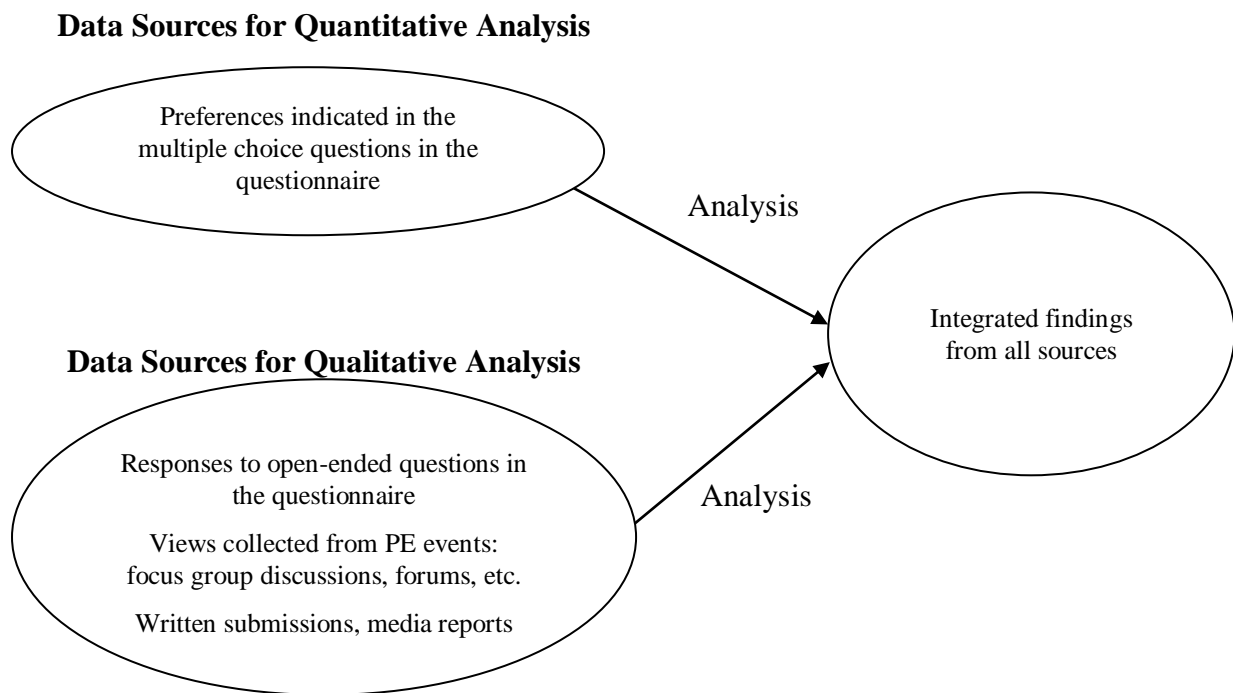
Data Sources for Quantitative Analysis

Preferences indicated in the multiple choice questions in the questionnaire

Analysis

Integrated findings from all sources

Data Sources for Qualitative Analysis

Responses to open-ended questions in the questionnaire

Views collected from PE events: focus group discussions, forums, etc.

Written submissions, media reports

Analysis